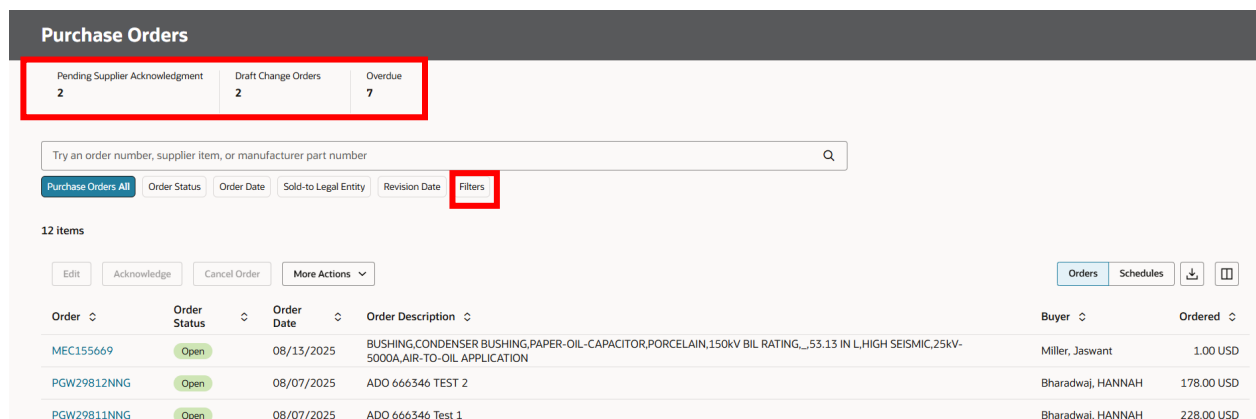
Purchase Orders

Pending Supplier Acknowledgment
2

Draft Change Orders
2

Overdue
7

Try an order number, supplier item, or manufacturer part number

Purchase Orders All | Order Status | Order Date | Sold-to Legal Entity | Revision Date | Filters

12 items

Edit | Acknowledge | Cancel Order | More Actions

Orders | Schedules

| Order | Order Status | Order Date | Order Description | Buyer | Ordered |
|---|---|---|---|---|---|
| MEC155669 | Open | 08/13/2025 | BUSHING,CONDENSER BUSHING,PAPER-OIL-CAPACITOR,PORCELAIN,150kV BIL RATING,_,53.13 IN L,HIGH SEISMIC,25kV-5000A,AIR-TO-OIL APPLICATION | Miller, Jaswant | 1.00 USD |
| PGW29812NNG | Open | 08/07/2025 | ADO 666346 TEST 2 | Bharadwaj, HANNAH | 178.00 USD |
| PGW29811NNG | Open | 08/07/2025 | ADO 666346 Test 1 | Bharadwaj, HANNAH | 228.00 USD |